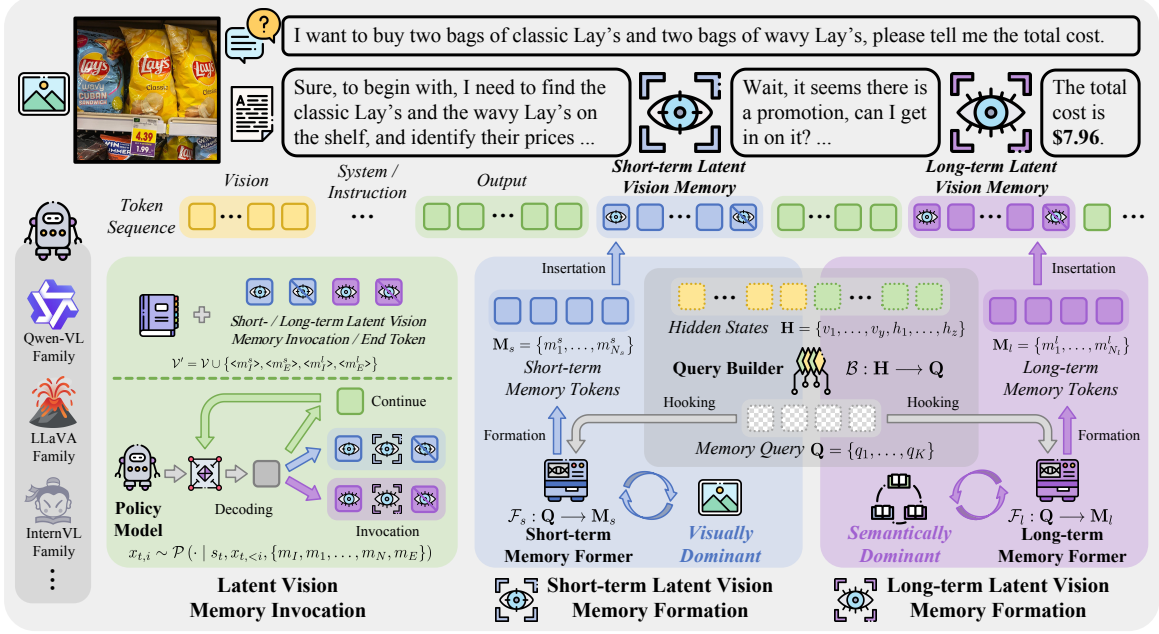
I want to buy two bags of classic Lay's and two bags of wavy Lay's, please tell me the total cost.

Sure, to begin with, I need to find the classic Lay's and the wavy Lay's on the shelf, and identify their prices ...

Wait, it seems there is a promotion, can I get in on it? ...

The total cost is **$7.96**.

Token Sequence

Vision

System / Instruction

Output

Short-term Latent Vision Memory

Long-term Latent Vision Memory

Qwen-VL Family

LLaVA Family

InternVL Family

⋮

Short- / Long-term Latent Vision Memory Invocation / End Token

$\mathcal{V}' = \mathcal{V} \cup \{\langle m_I^s \rangle, \langle m_E^s \rangle, \langle m_I^l \rangle, \langle m_E^l \rangle\}$

Continue

Policy Model

Decoding

Invocation

$x_{t,i} \sim \mathcal{P}(\cdot \mid s_t, x_{t,<i}, \{m_I, m_1, \ldots, m_N, m_E\})$

Latent Vision Memory Invocation

Insertation

$\mathbf{M}_s = \{m_1^s, \ldots, m_{N_s}^s\}$

Short-term Memory Tokens

Formation

Hooking

$\mathcal{F}_s : \mathbf{Q} \longrightarrow \mathbf{M}_s$

Short-term Memory Former

Visually Dominant

Short-term Latent Vision Memory Formation

Hidden States $\mathbf{H} = \{v_1, \ldots, v_y, h_1, \ldots, h_z\}$

Query Builder

$\mathcal{B} : \mathbf{H} \longrightarrow \mathbf{Q}$

Memory Query $\mathbf{Q} = \{q_1, \ldots, q_K\}$

Insertation

$\mathbf{M}_l = \{m_1^l, \ldots, m_{N_l}^l\}$

Long-term Memory Tokens

Hooking

Formation

Semantically Dominant

$\mathcal{F}_l : \mathbf{Q} \longrightarrow \mathbf{M}_l$

Long-term Memory Former

Long-term Latent Vision Memory Formation